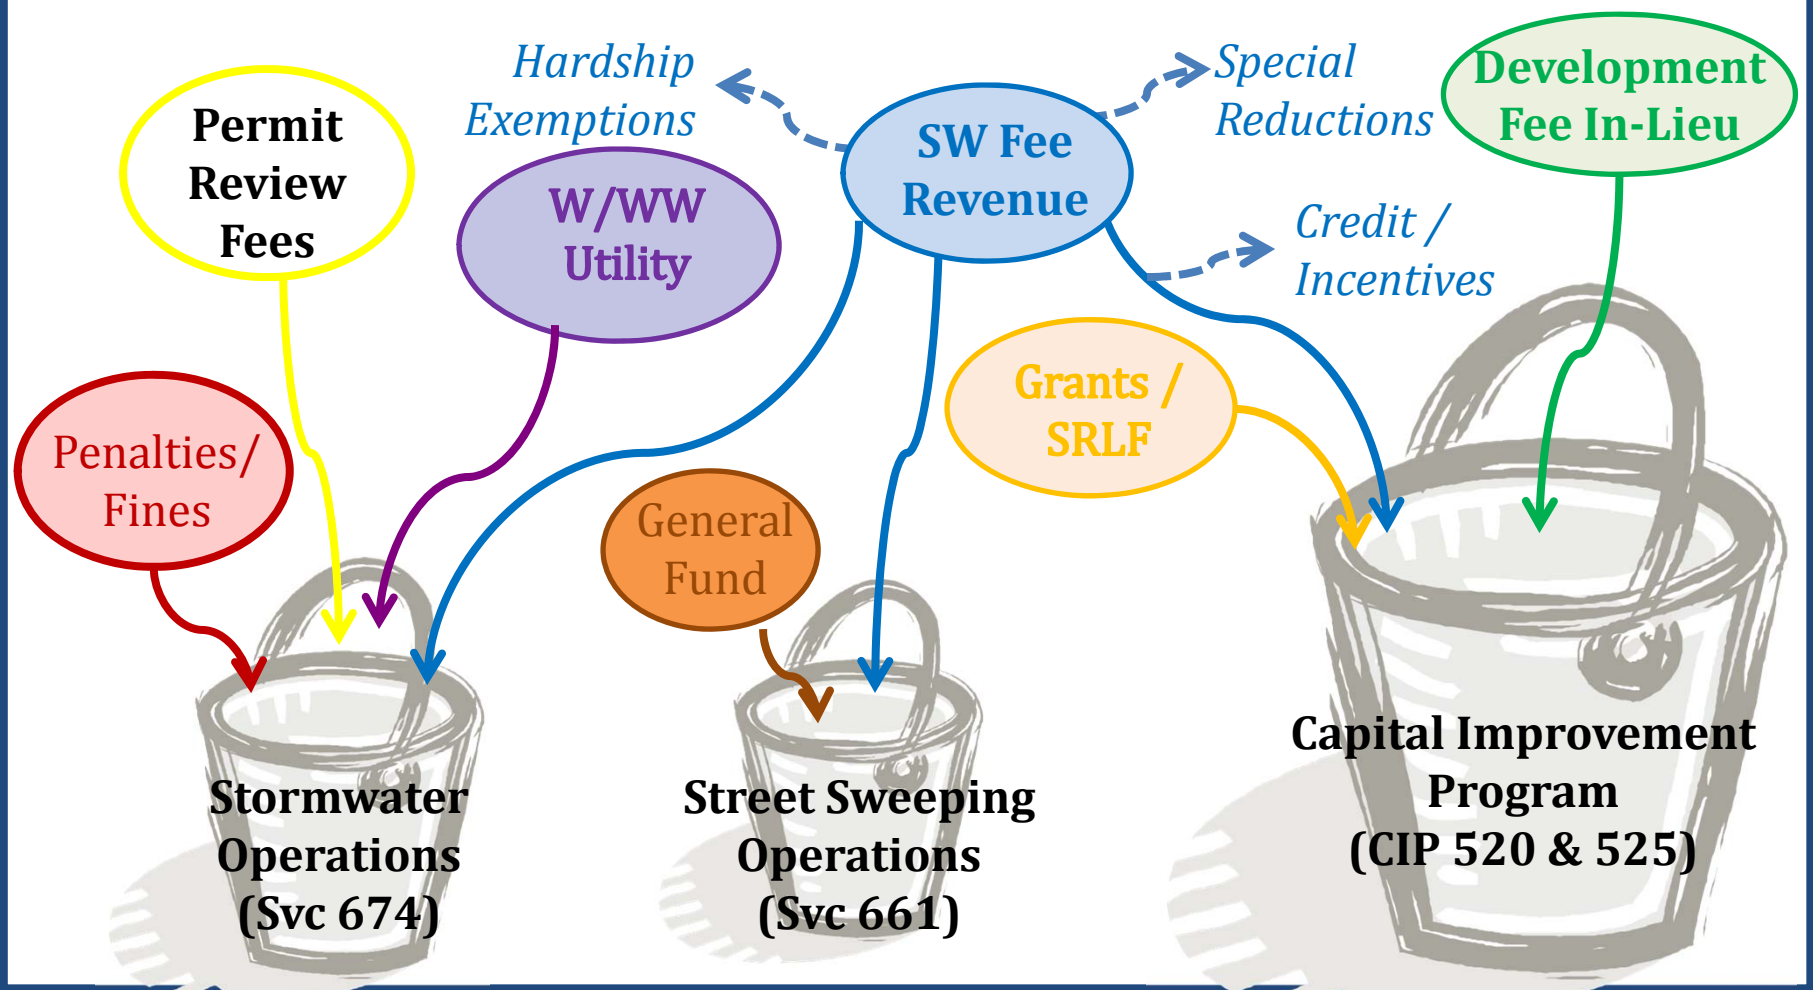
Hardship Exemptions

SW Fee Revenue

Special Reductions

Development Fee In-Lieu

Permit Review Fees

W/WW Utility

Credit / Incentives

Grants / SRLF

Penalties/ Fines

General Fund

Stormwater Operations (Svc 674)

Street Sweeping Operations (Svc 661)

Capital Improvement Program (CIP 520 & 525)